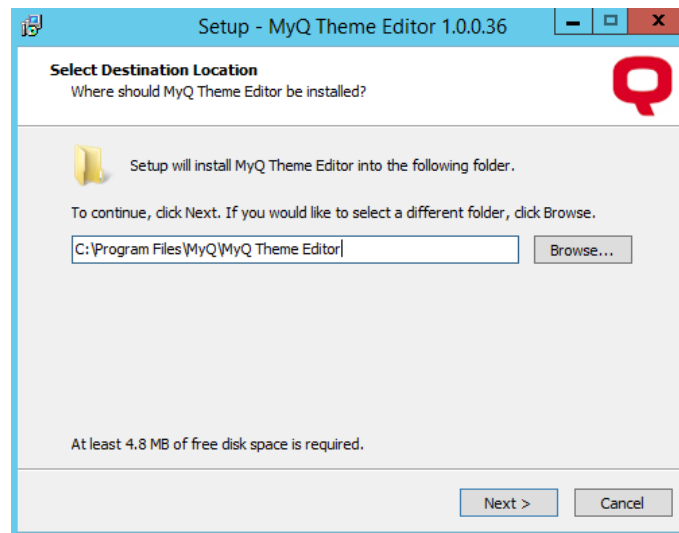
Setup - MyQ Theme Editor 1.0.0.36

Select Destination Location
Where should MyQ Theme Editor be installed?

Setup will install MyQ Theme Editor into the following folder.

To continue, click Next. If you would like to select a different folder, click Browse.

C:\Program Files\MyQ\MyQ Theme Editor

Browse...

At least 4.8 MB of free disk space is required.

Next >

Cancel